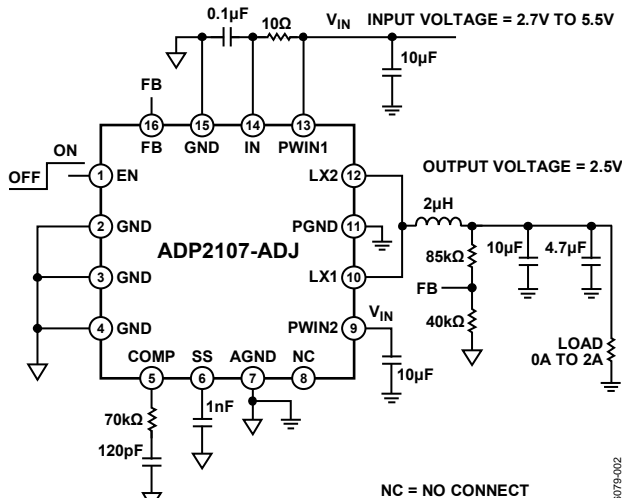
0.1µF
10Ω
$V_{IN}$
INPUT VOLTAGE = 2.7V TO 5.5V
10µF
FB
16 FB
15 GND
14 IN
13 PWIN1
ON
OFF
1 EN
2 GND
3 GND
4 GND
ADP2107-ADJ
LX2 12
PGND 11
LX1 10
PWIN2 9
$V_{IN}$
OUTPUT VOLTAGE = 2.5V
2µH
85kΩ
10µF
4.7µF
FB
40kΩ
LOAD
0A TO 2A
10µF
COMP 5
SS 6
AGND 7
NC 8
1nF
70kΩ
120pF
NC = NO CONNECT
079-002